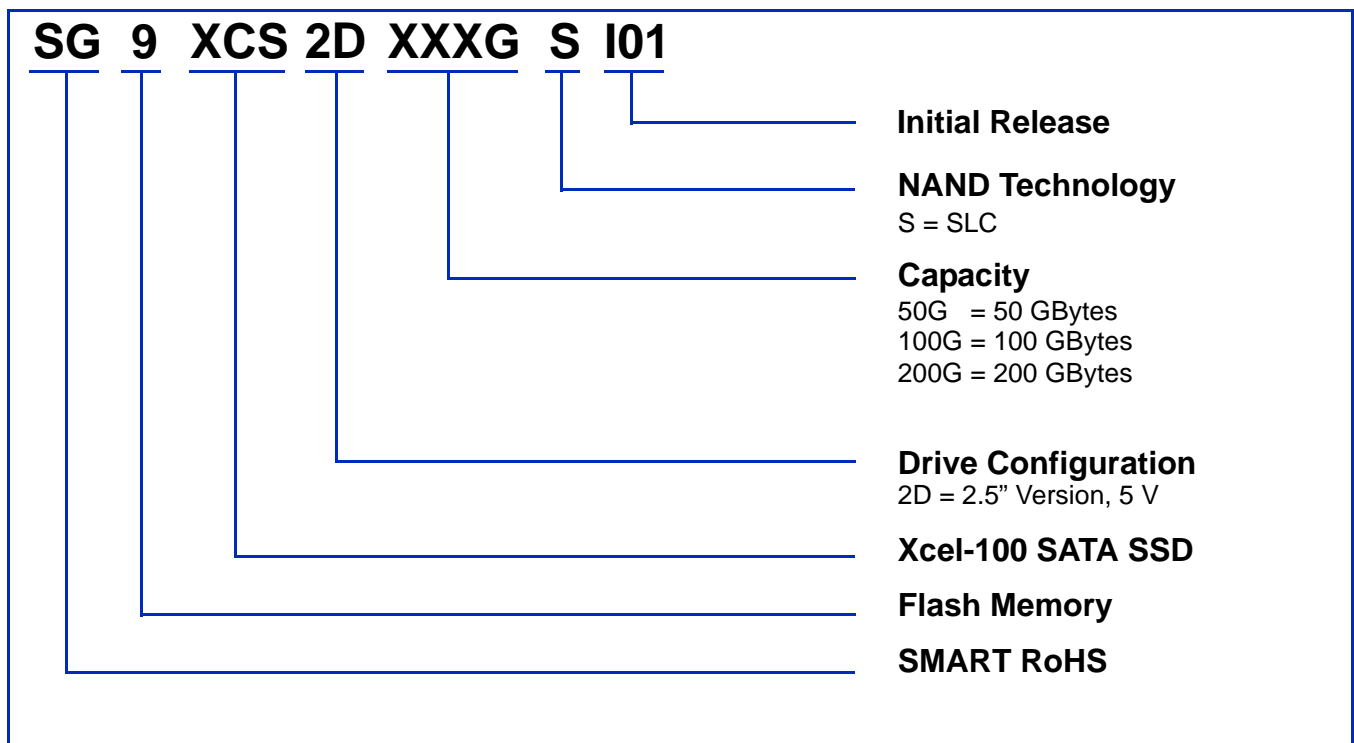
SG 9 XCS 2D XXXG S I01

Initial Release

NAND Technology
S = SLC

Capacity
50G = 50 GBytes
100G = 100 GBytes
200G = 200 GBytes

Drive Configuration
2D = 2.5" Version, 5 V

Xcel-100 SATA SSD

Flash Memory

SMART RoHS